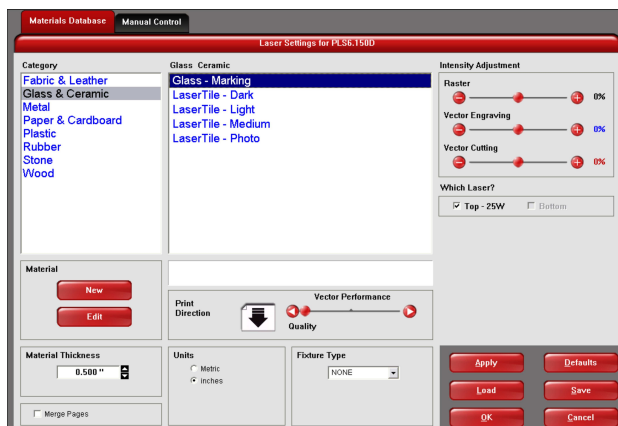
Materials Database
Manual Control

Laser Settings for PLS6.150D

Category
Fabric & Leather
Glass & Ceramic
Metal
Paper & Cardboard
Plastic
Rubber
Stone
Wood

Glass Ceramic
Glass - Marking
LaserTile - Dark
LaserTile - Light
LaserTile - Medium
LaserTile - Photo

Intensity Adjustment
Raster
0%
Vector Engraving
0%
Vector Cutting
0%

Which Laser?
Top - 25W
Bottom

Material
New
Edit

Print Direction

Vector Performance
Quality

Material Thickness
0.500 "

Units
Metric
inches

Fixture Type
NONE

Merge Pages

Apply
Defaults
Load
Save
OK
Cancel